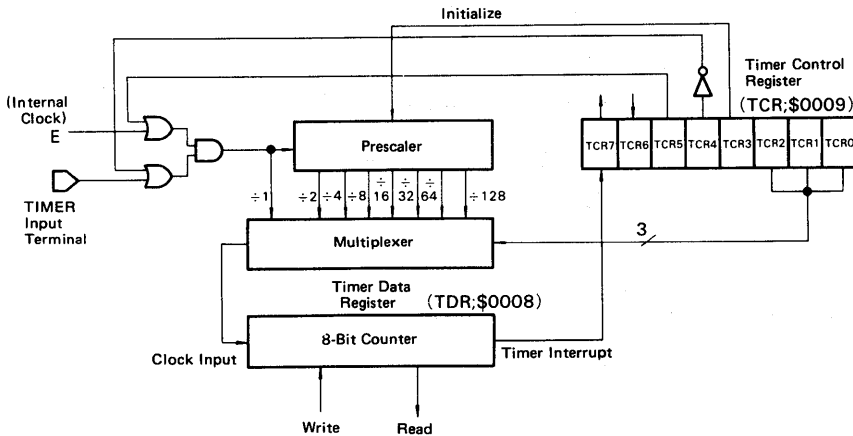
Initialize

Timer Control Register

(TCR;$0009)

(Internal Clock)

E

TIMER Input Terminal

Prescaler

TCR7 TCR6 TCR5 TCR4 TCR3 TCR2 TCR1 TCR0

÷1 ÷2 ÷4 ÷8 ÷16 ÷32 ÷64 ÷128

Multiplexer

3

Timer Data Register

(TDR;$0008)

8-Bit Counter

Clock Input

Timer Interrupt

Write

Read